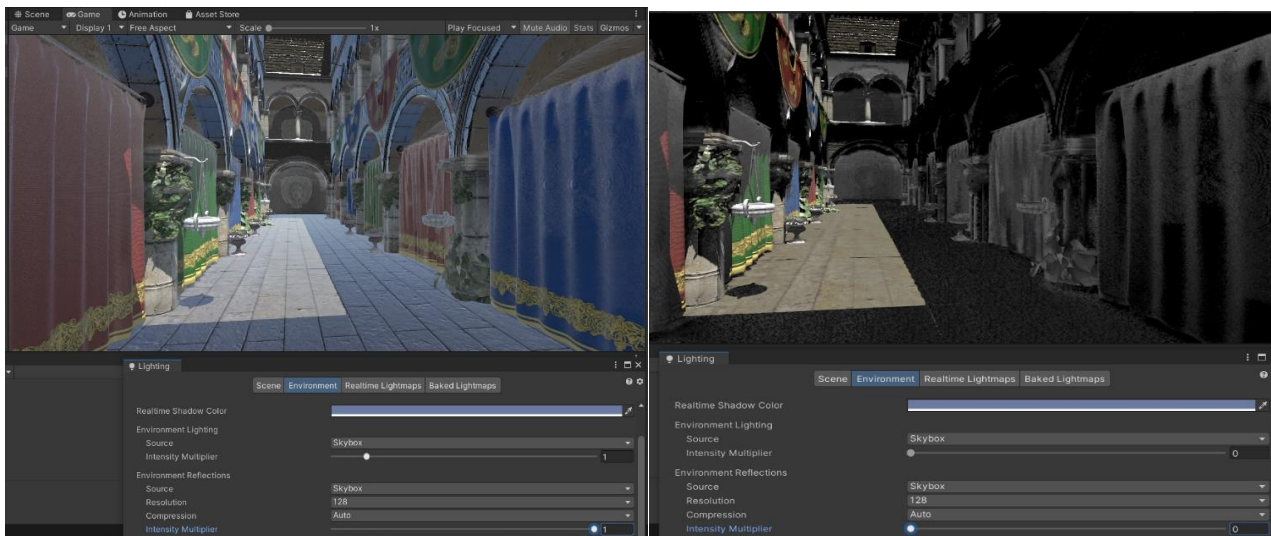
Scene Game Animation Asset Store
Game Display 1 Free Aspect Scale 1x Play Focused Mute Audio Stats Gizmos

Lighting
Scene Environment Realtime Lightmaps Baked Lightmaps
Realtime Shadow Color
Environment Lighting
Source Skybox
Intensity Multiplier 1
Environment Reflections
Source Skybox
Resolution 128
Compression Auto
Intensity Multiplier 1

Lighting
Scene Environment Realtime Lightmaps Baked Lightmaps
Realtime Shadow Color
Environment Lighting
Source Skybox
Intensity Multiplier 0
Environment Reflections
Source Skybox
Resolution 128
Compression Auto
Intensity Multiplier 0